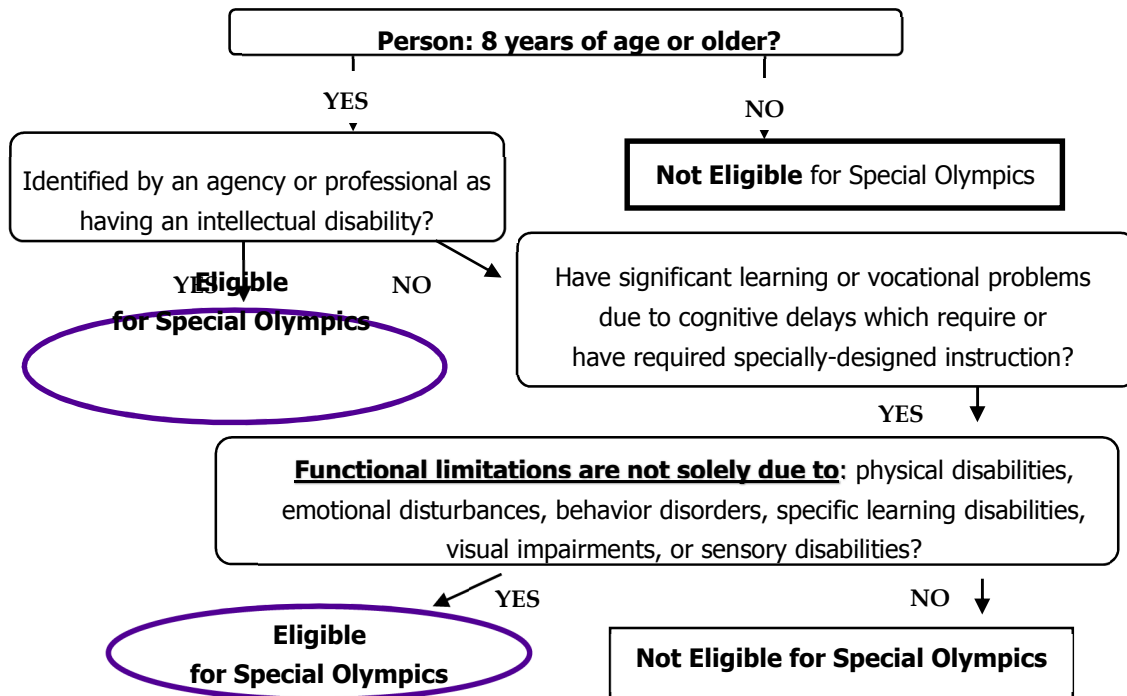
Person: 8 years of age or older?

YES

NO

Not Eligible for Special Olympics

Identified by an agency or professional as having an intellectual disability?

YES

Eligible for Special Olympics

NO

Have significant learning or vocational problems due to cognitive delays which require or have required specially-designed instruction?

YES

Functional limitations are not solely due to: physical disabilities, emotional disturbances, behavior disorders, specific learning disabilities, visual impairments, or sensory disabilities?

YES

NO

Eligible for Special Olympics

Not Eligible for Special Olympics